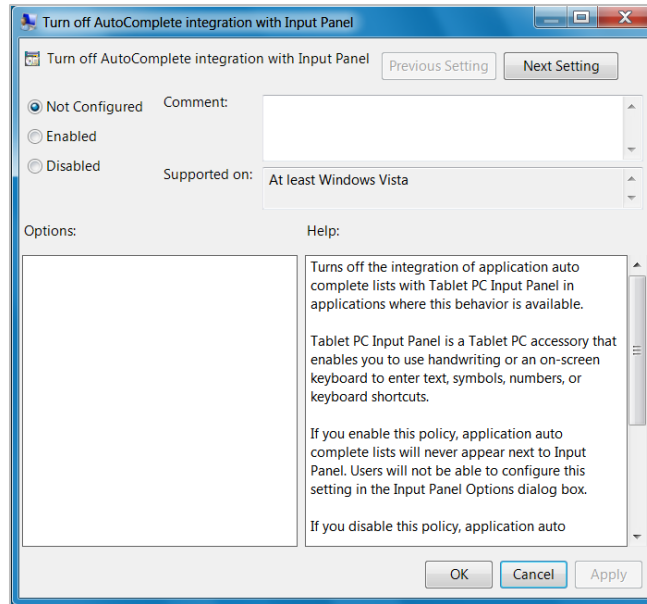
Turn off AutoComplete integration with Input Panel

Turn off AutoComplete integration with Input Panel

Previous Setting

Next Setting

Not Configured

Enabled

Disabled

Comment:

Supported on:

At least Windows Vista

Options:

Help:

Turns off the integration of application auto complete lists with Tablet PC Input Panel in applications where this behavior is available.

Tablet PC Input Panel is a Tablet PC accessory that enables you to use handwriting or an on-screen keyboard to enter text, symbols, numbers, or keyboard shortcuts.

If you enable this policy, application auto complete lists will never appear next to Input Panel. Users will not be able to configure this setting in the Input Panel Options dialog box.

If you disable this policy, application auto

OK

Cancel

Apply